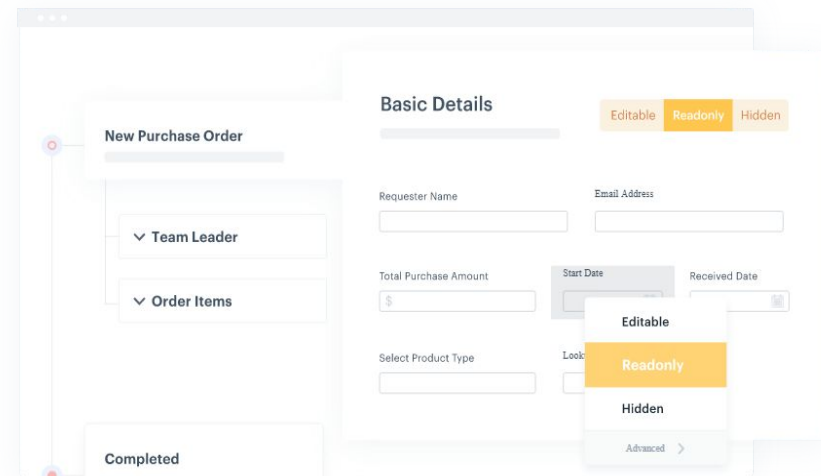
New Purchase Order

Team Leader

Order Items

Completed

Basic Details

Editable Readonly Hidden

Requester Name

Email Address

Total Purchase Amount

$

Start Date

Received Date

Select Product Type

Look

Editable

Readonly

Hidden

Advanced